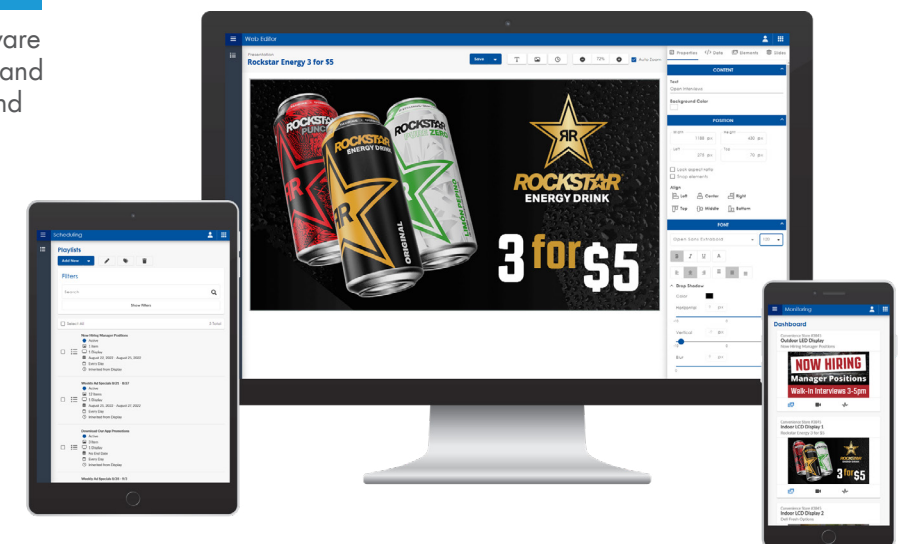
vare
and
nd

Web Editor

Presentation
Rockstar Energy 3 for $5

Save

72%

Auto Zoom

Properties
Data
Elements
Slides

CONTENT

Text
Open Interviews

Background Color

POSITION

Width 1188 px
Height 450 px
Left 378 px
Top 70 px

Lock aspect ratio
Snap elements

Align
Left
Center
Right
Top
Middle
Bottom

FONT

Open Sans Extrabold
120

Drop Shadow
Color
Horizontal px
Vertical px
Blur px

ROCKSTAR PUNCHED
ROCKSTAR ENERGY DRINK ORIGINAL
ROCKSTAR PURE ZERO LEMON LIME

ROCKSTAR
ENERGY DRINK

3 for $5

Scheduling

Playlists

Add New

Filters

Search

Show Filters

Select All
3 Total

Now Hiring Manager Positions
Active
1 Item
1 Display
August 20, 2022 - August 25, 2022
Every Day
Inherited from Display

Weekly Ad Specials 8/20 - 8/27
Active
12 Items
1 Display
August 20, 2022 - August 27, 2022
Every Day
Inherited from Display

Download Car App Promotions
Active
Offers
1 Display
No End Date
Every Day
Inherited from Display

Weekly Ad Specials 8/20 - 8/3

Monitoring

Dashboard

Convenience Store #0961
Outdoor LED Display
Now Hiring Manager Positions

NOW HIRING
Manager Positions
Walk-In Interviews 3-5pm

Convenience Store #0961
Indoor LCD Display 1
Rockstar Energy 3 for $5

ROCKSTAR
3 for $5

Convenience Store #0961
Indoor LCD Display 2
Deli Fresh Options